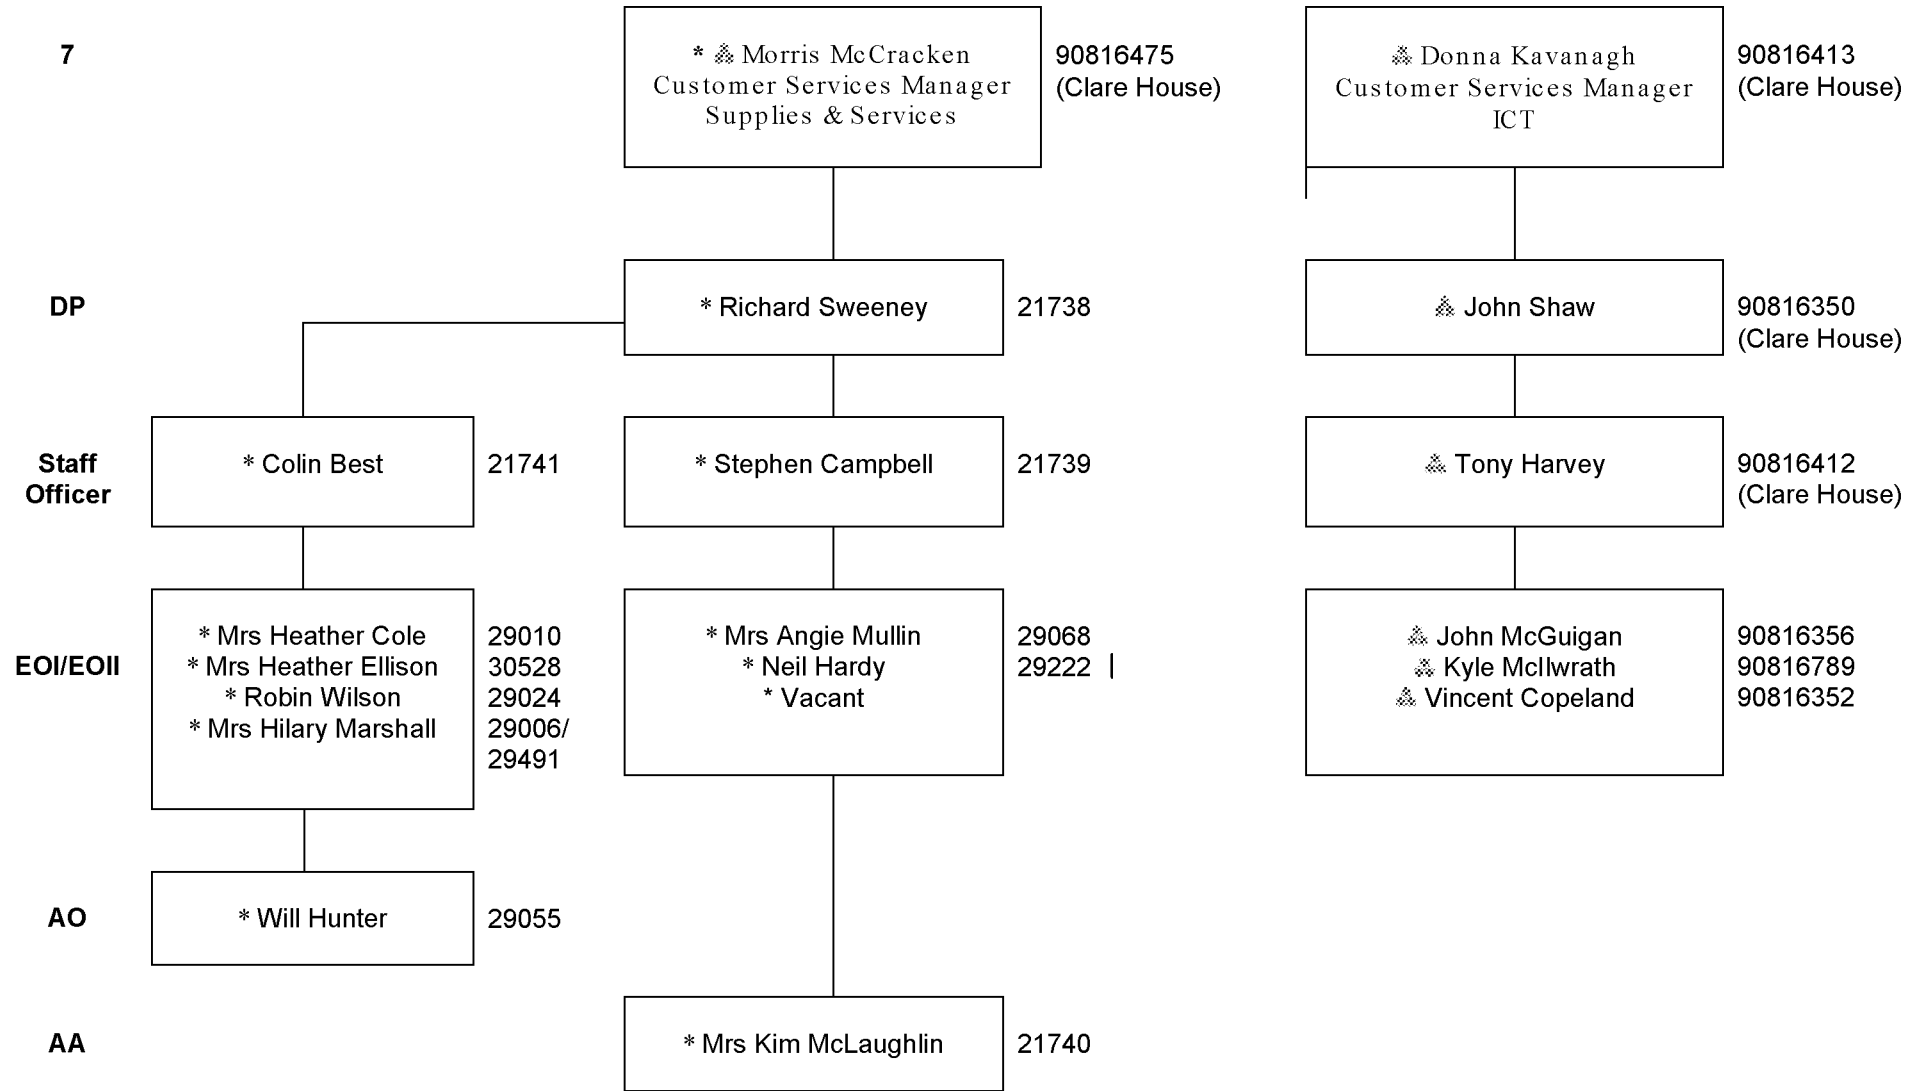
7

* ⁂ Morris McCracken
Customer Services Manager
Supplies & Services

90816475
(Clare House)

⁂ Donna Kavanagh
Customer Services Manager
ICT

90816413
(Clare House)

DP

* Richard Sweeney

21738

⁂ John Shaw

90816350
(Clare House)

Staff Officer

* Colin Best

21741

* Stephen Campbell

21739

⁂ Tony Harvey

90816412
(Clare House)

EOI/EOII

* Mrs Heather Cole
* Mrs Heather Ellison
* Robin Wilson
* Mrs Hilary Marshall

29010
30528
29024
29006/
29491

* Mrs Angie Mullin
* Neil Hardy
* Vacant

29068
29222

⁂ John McGuigan
⁂ Kyle McIlwrath
⁂ Vincent Copeland

90816356
90816789
90816352

AO

* Will Hunter

29055

AA

* Mrs Kim McLaughlin

21740